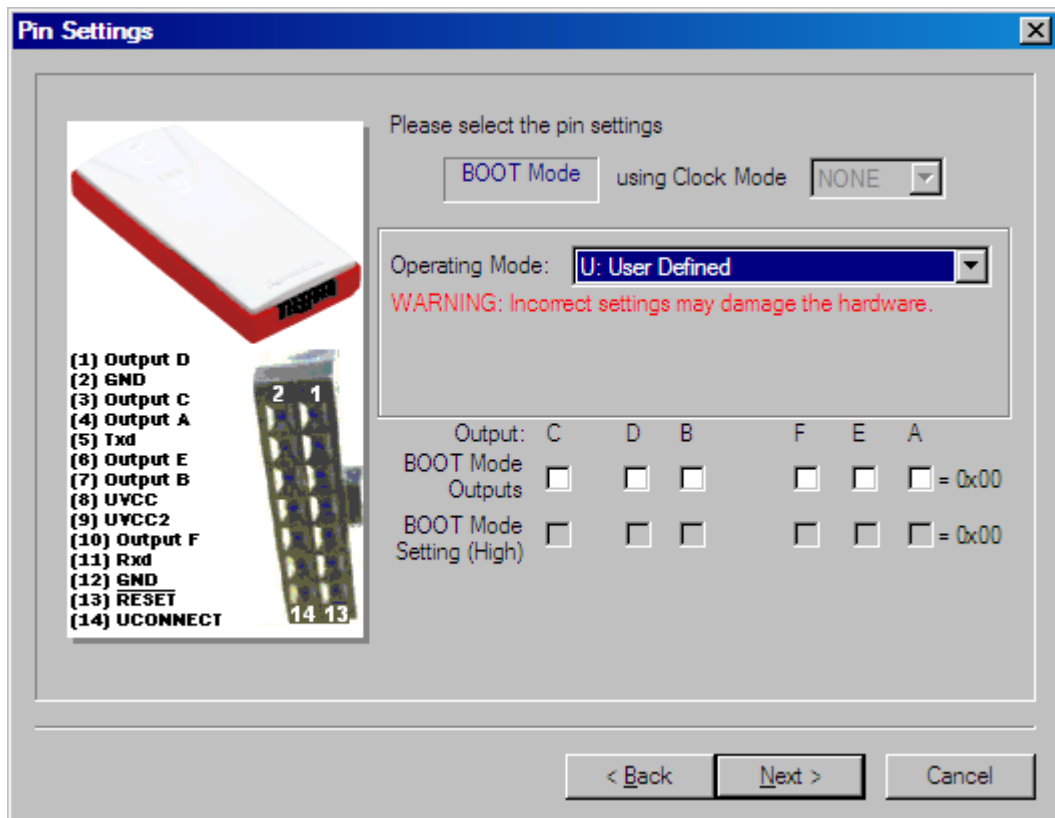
Pin Settings

(1) Output D
(2) GND
(3) Output C
(4) Output A
(5) Txd
(6) Output E
(7) Output B
(8) UVCC
(9) UVCC2
(10) Output F
(11) Rxd
(12) GND
(13) $\overline{RESET}$
(14) UCONNECT

2 1
14 13

Please select the pin settings

BOOT Mode using Clock Mode NONE

Operating Mode: U: User Defined

WARNING: Incorrect settings may damage the hardware.

Output: C D B F E A

BOOT Mode Outputs = 0x00

BOOT Mode Setting (High) = 0x00

< Back Next > Cancel